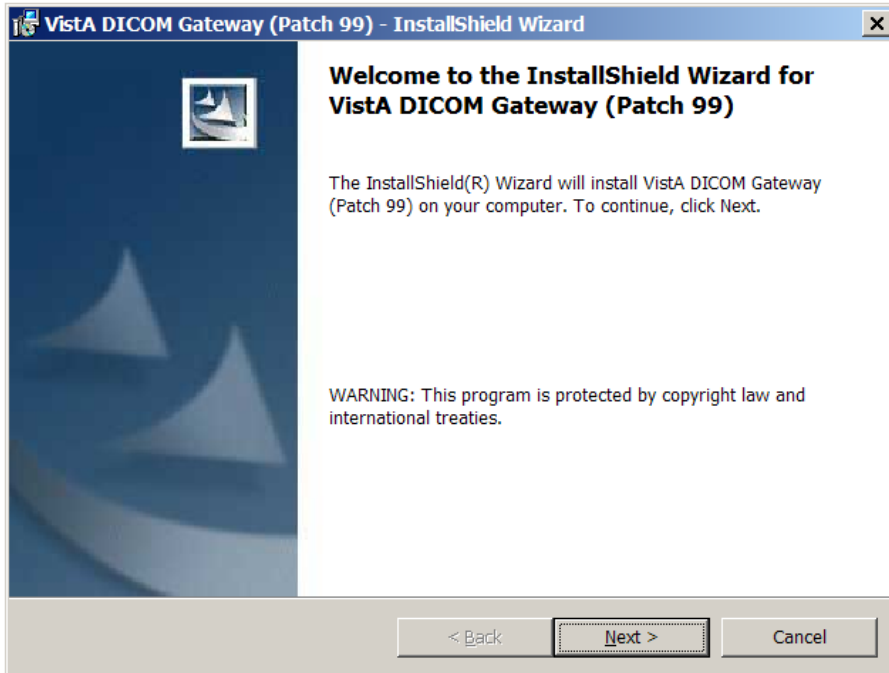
VistA DICOM Gateway (Patch 99) - InstallShield Wizard

Welcome to the InstallShield Wizard for VistA DICOM Gateway (Patch 99)

The InstallShield(R) Wizard will install VistA DICOM Gateway (Patch 99) on your computer. To continue, click Next.

WARNING: This program is protected by copyright law and international treaties.

< Back

Next >

Cancel